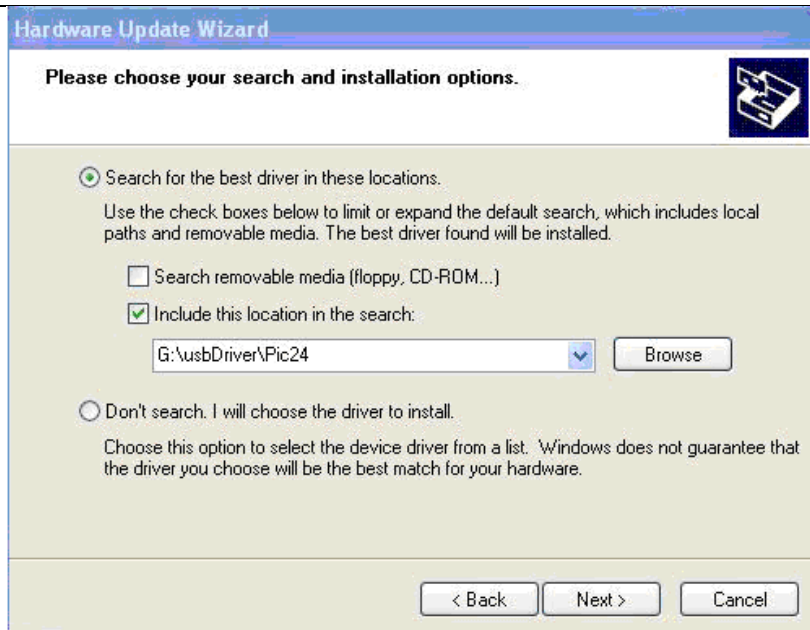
Hardware Update Wizard

Please choose your search and installation options.

Search for the best driver in these locations.

Use the check boxes below to limit or expand the default search, which includes local paths and removable media. The best driver found will be installed.

Search removable media (floppy, CD-ROM...)

Include this location in the search:

G:\usbDriver\Pic24

Browse

Don't search. I will choose the driver to install.

Choose this option to select the device driver from a list. Windows does not guarantee that the driver you choose will be the best match for your hardware.

< Back

Next >

Cancel